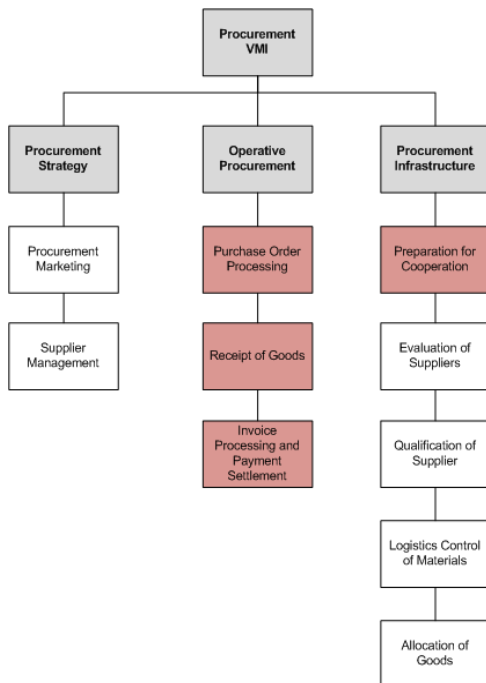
Procurement VMI

Procurement Strategy

Procurement Marketing

Supplier Management

Operative Procurement

Purchase Order Processing

Receipt of Goods

Invoice Processing and Payment Settlement

Procurement Infrastructure

Preparation for Cooperation

Evaluation of Suppliers

Qualification of Supplier

Logistics Control of Materials

Allocation of Goods